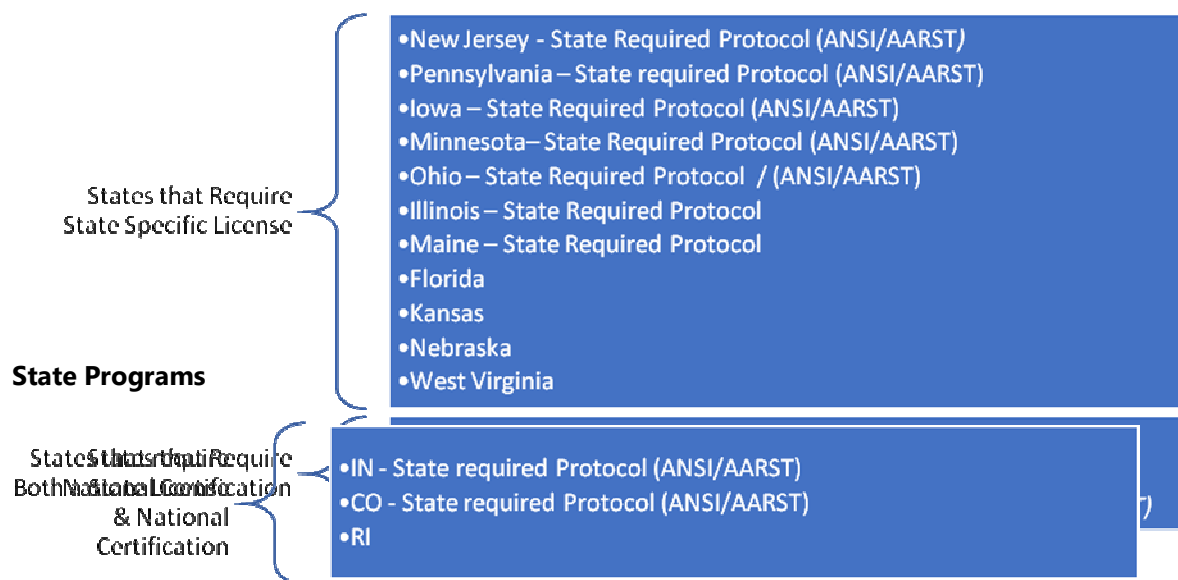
States that Require State Specific License

•New Jersey - State Required Protocol (ANSI/AARST)
•Pennsylvania – State required Protocol (ANSI/AARST)
•Iowa – State Required Protocol (ANSI/AARST)
•Minnesota– State Required Protocol (ANSI/AARST)
•Ohio – State Required Protocol / (ANSI/AARST)
•Illinois – State Required Protocol
•Maine – State Required Protocol
•Florida
•Kansas
•Nebraska
•West Virginia

State Programs

States that Require Both State License & National Certification

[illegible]

•IN - State required Protocol (ANSI/AARST)
•CO - State required Protocol (ANSI/AARST)
•RI